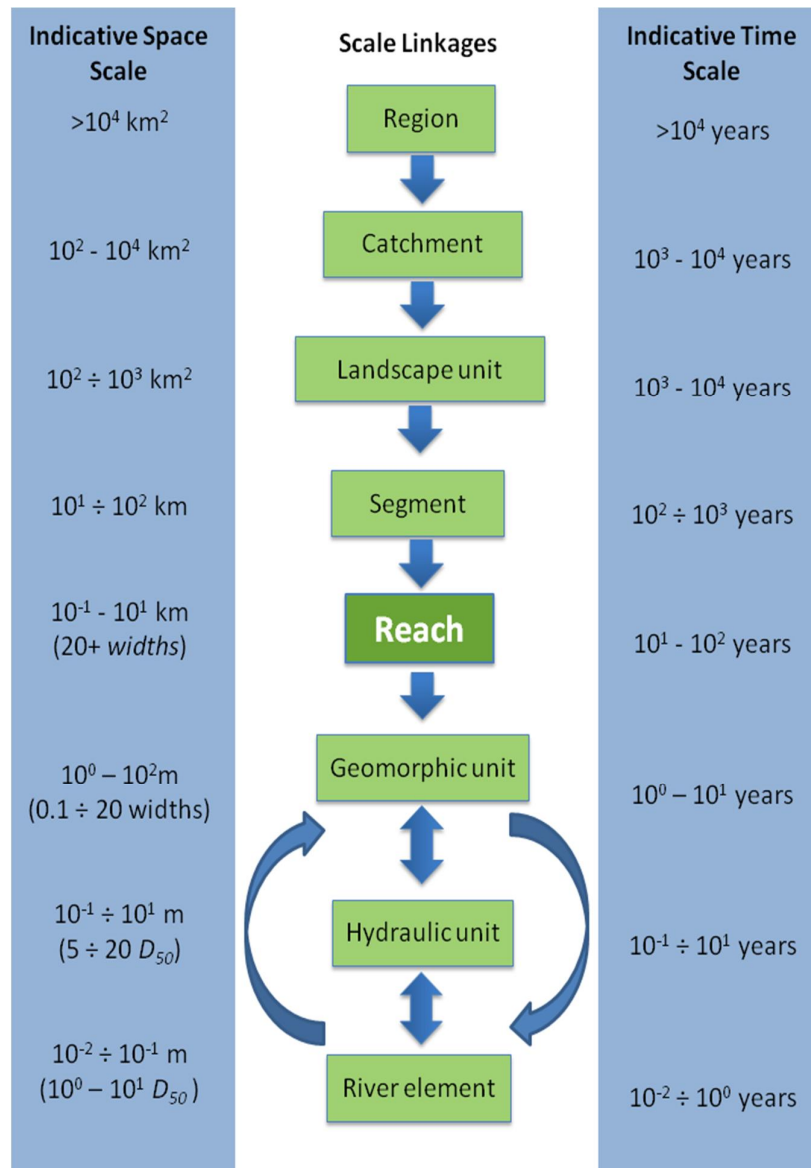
| Indicative Space Scale | Scale Linkages | Indicative Time Scale |
|---|---|---|
| $>10^4$ km$^2$ | Region | $>10^4$ years |
| $10^2$ - $10^4$ km$^2$ | Catchment | $10^3$ - $10^4$ years |
| $10^2 \div 10^3$ km$^2$ | Landscape unit | $10^3$ - $10^4$ years |
| $10^1 \div 10^2$ km | Segment | $10^2 \div 10^3$ years |
| $10^{-1}$ - $10^1$ km (20+ *widths*) | Reach | $10^1$ - $10^2$ years |
| $10^0 - 10^2$m (0.1 ÷ 20 widths) | Geomorphic unit | $10^0 - 10^1$ years |
| $10^{-1} \div 10^1$ m ($5 \div 20\ D_{50}$) | Hydraulic unit | $10^{-1} \div 10^1$ years |
| $10^{-2} \div 10^{-1}$ m ($10^0 - 10^1\ D_{50}$) | River element | $10^{-2} \div 10^0$ years |